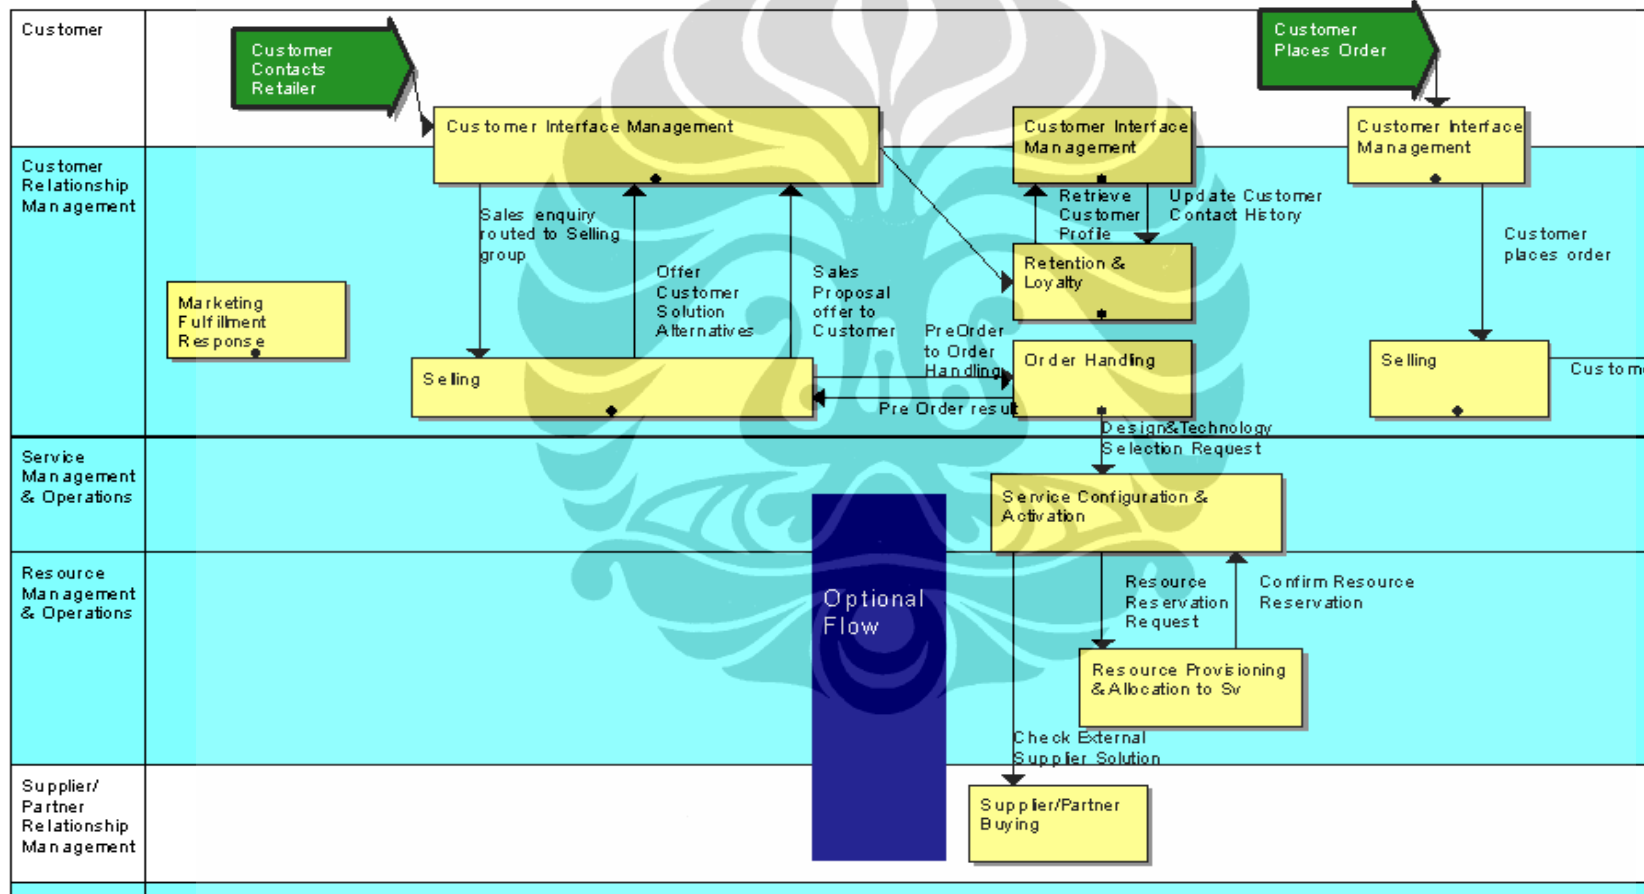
Customer

Customer Contacts Retailer

Customer Places Order

Customer Relationship Management

Customer Interface Management

Customer Interface Management

Customer Interface Management

Sales enquiry routed to Selling group

Offer Customer Solution Alternatives

Sales Proposal offer to Customer

Retrieve Customer Profile

Update Customer Contact History

Customer places order

Retention & Loyalty

Marketing Fulfillment Response

PreOrder to Order Handling

Selling

Order Handling

Selling

Custom

Pre Order result

Design&Technology Selection Request

Service Management & Operations

Service Configuration & Activation

Resource Management & Operations

Optional Flow

Resource Reservation Request

Confirm Resource Reservation

Resource Provisioning & Allocation to Sv

Check External Supplier Solution

Supplier/ Partner Relationship Management

Supplier/Partner Buying